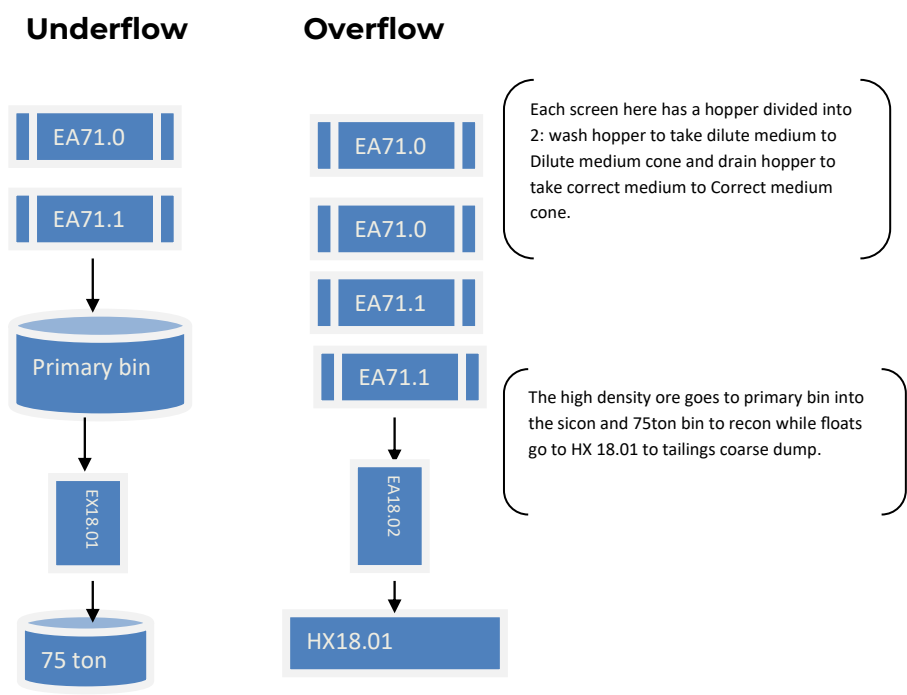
Underflow

Overflow

EA71.0

EA71.1

Primary bin

EX18.01

75 ton

EA71.0

EA71.0

EA71.1

EA71.1

EA18.02

HX18.01

Each screen here has a hopper divided into 2: wash hopper to take dilute medium to Dilute medium cone and drain hopper to take correct medium to Correct medium cone.

The high density ore goes to primary bin into the sicon and 75ton bin to recon while floats go to HX 18.01 to tailings coarse dump.